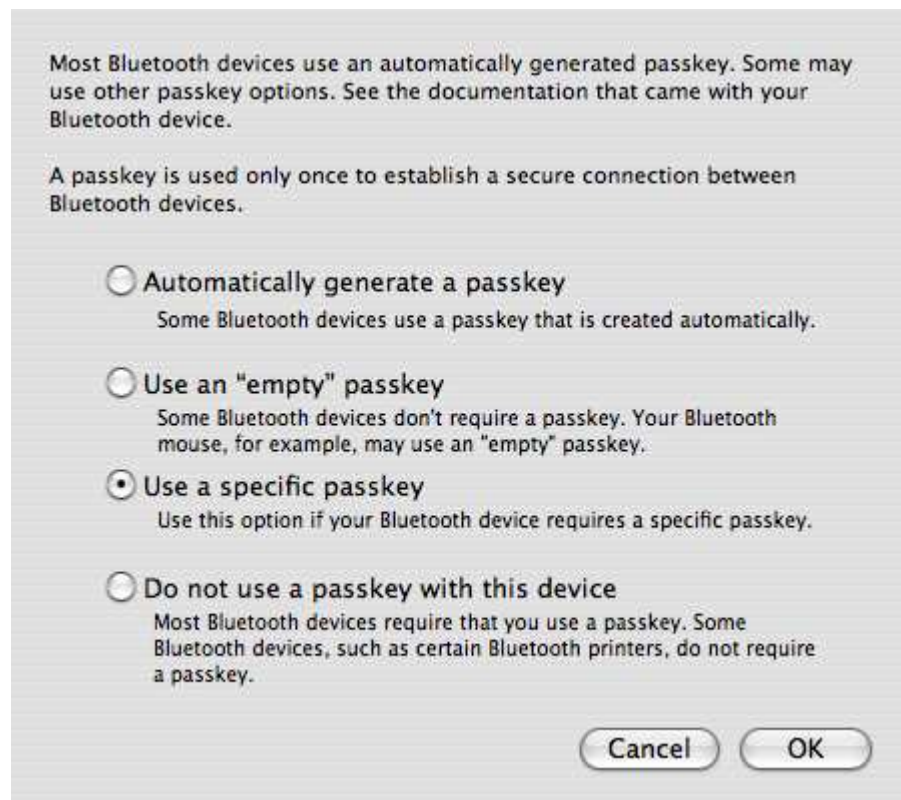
Most Bluetooth devices use an automatically generated passkey. Some may use other passkey options. See the documentation that came with your Bluetooth device.

A passkey is used only once to establish a secure connection between Bluetooth devices.

Automatically generate a passkey
Some Bluetooth devices use a passkey that is created automatically.

Use an "empty" passkey
Some Bluetooth devices don't require a passkey. Your Bluetooth mouse, for example, may use an "empty" passkey.

Use a specific passkey
Use this option if your Bluetooth device requires a specific passkey.

Do not use a passkey with this device
Most Bluetooth devices require that you use a passkey. Some Bluetooth devices, such as certain Bluetooth printers, do not require a passkey.

Cancel OK